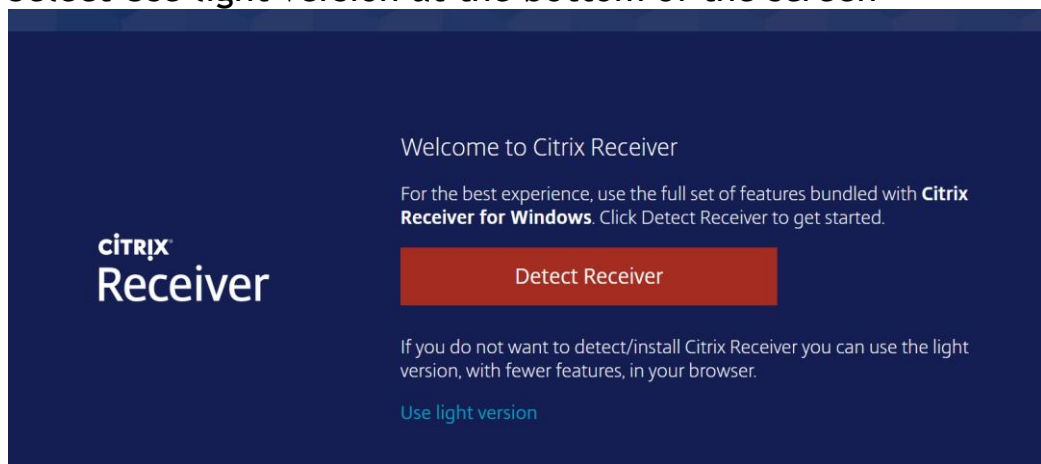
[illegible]

CITRIX
Receiver

Welcome to Citrix Receiver

For the best experience, use the full set of features bundled with **Citrix Receiver for Windows**. Click Detect Receiver to get started.

Detect Receiver

If you do not want to detect/install Citrix Receiver you can use the light version, with fewer features, in your browser.

Use light version